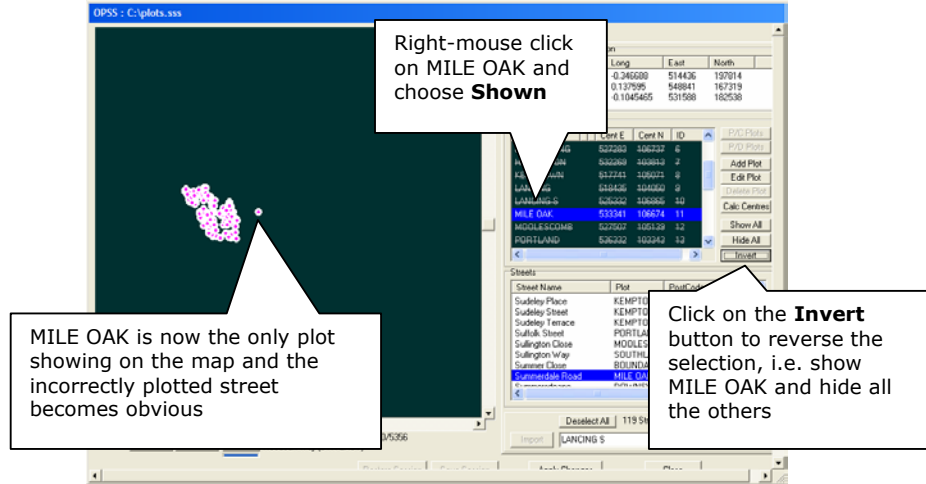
OPSS : C:\plots.sss

Right-mouse click on MILE OAK and choose **Shown**

| | Long | East | North |
|---|---|---|---|
| | -0.346688 | 514436 | 197814 |
| | 0.137595 | 548841 | 167319 |
| | -0.1045465 | 531588 | 182538 |

| | Cent E | Cent N | ID |
|---|---|---|---|
| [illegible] | 537283 | 106737 | 6 |
| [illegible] | 532268 | 103813 | 7 |
| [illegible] | 517741 | 105071 | 8 |
| LANCING | 518435 | 104050 | 9 |
| LANCING S | 526332 | 106865 | 10 |
| MILE OAK | 533341 | 106674 | 11 |
| MOULESCOMB | 527507 | 105139 | 12 |
| PORTLAND | 536332 | 103342 | 13 |

P/C Plots
P/D Plots
Add Plot
Edit Plot
Delete Plot
Calc Centres
Show All
Hide All
Invert

Streets

| Street Name | Plot | PostCode |
|---|---|---|
| Sudeley Place | KEMPTO | |
| Sudeley Street | KEMPTO | |
| Sudeley Terrace | KEMPTO | |
| Suffolk Street | PORTLA | |
| Sullington Close | MOULES | |
| Sullington Way | SOUTHL | |
| Summer Close | BOUNDA | |
| Summerdale Road | MILE OAK | |

Click on the **Invert** button to reverse the selection, i.e. show MILE OAK and hide all the others

MILE OAK is now the only plot showing on the map and the incorrectly plotted street becomes obvious

0/5356
Deselect All
119 St
Import
LANCING S
Apply Changes
Close